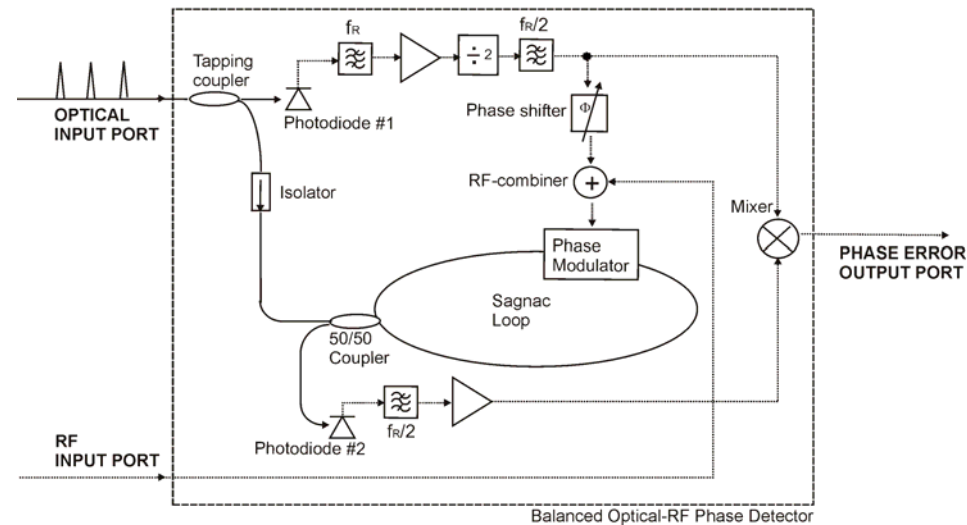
$f_R$

÷2

$f_R/2$

Tapping coupler

OPTICAL INPUT PORT

Photodiode #1

Phase shifter

Φ

RF-combiner

+

Isolator

Mixer

Phase Modulator

PHASE ERROR OUTPUT PORT

Sagnac Loop

50/50 Coupler

$f_R/2$

Photodiode #2

RF INPUT PORT

Balanced Optical-RF Phase Detector